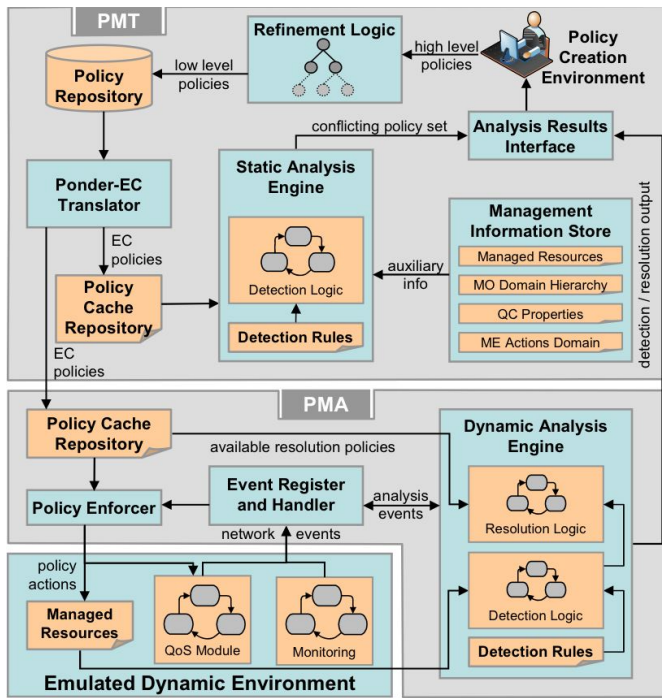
PMT

Refinement Logic

Policy Creation Environment

high level policies

low level policies

Policy Repository

conflicting policy set

Analysis Results Interface

Ponder-EC Translator

Static Analysis Engine

Management Information Store

Managed Resources

MO Domain Hierarchy

QC Properties

ME Actions Domain

EC policies

Policy Cache Repository

auxiliary info

Detection Logic

Detection Rules

detection / resolution output

EC policies

PMA

Policy Cache Repository

available resolution policies

Dynamic Analysis Engine

Event Register and Handler

analysis events

Policy Enforcer

Resolution Logic

network events

policy actions

Managed Resources

QoS Module

Monitoring

Detection Logic

Detection Rules

Emulated Dynamic Environment